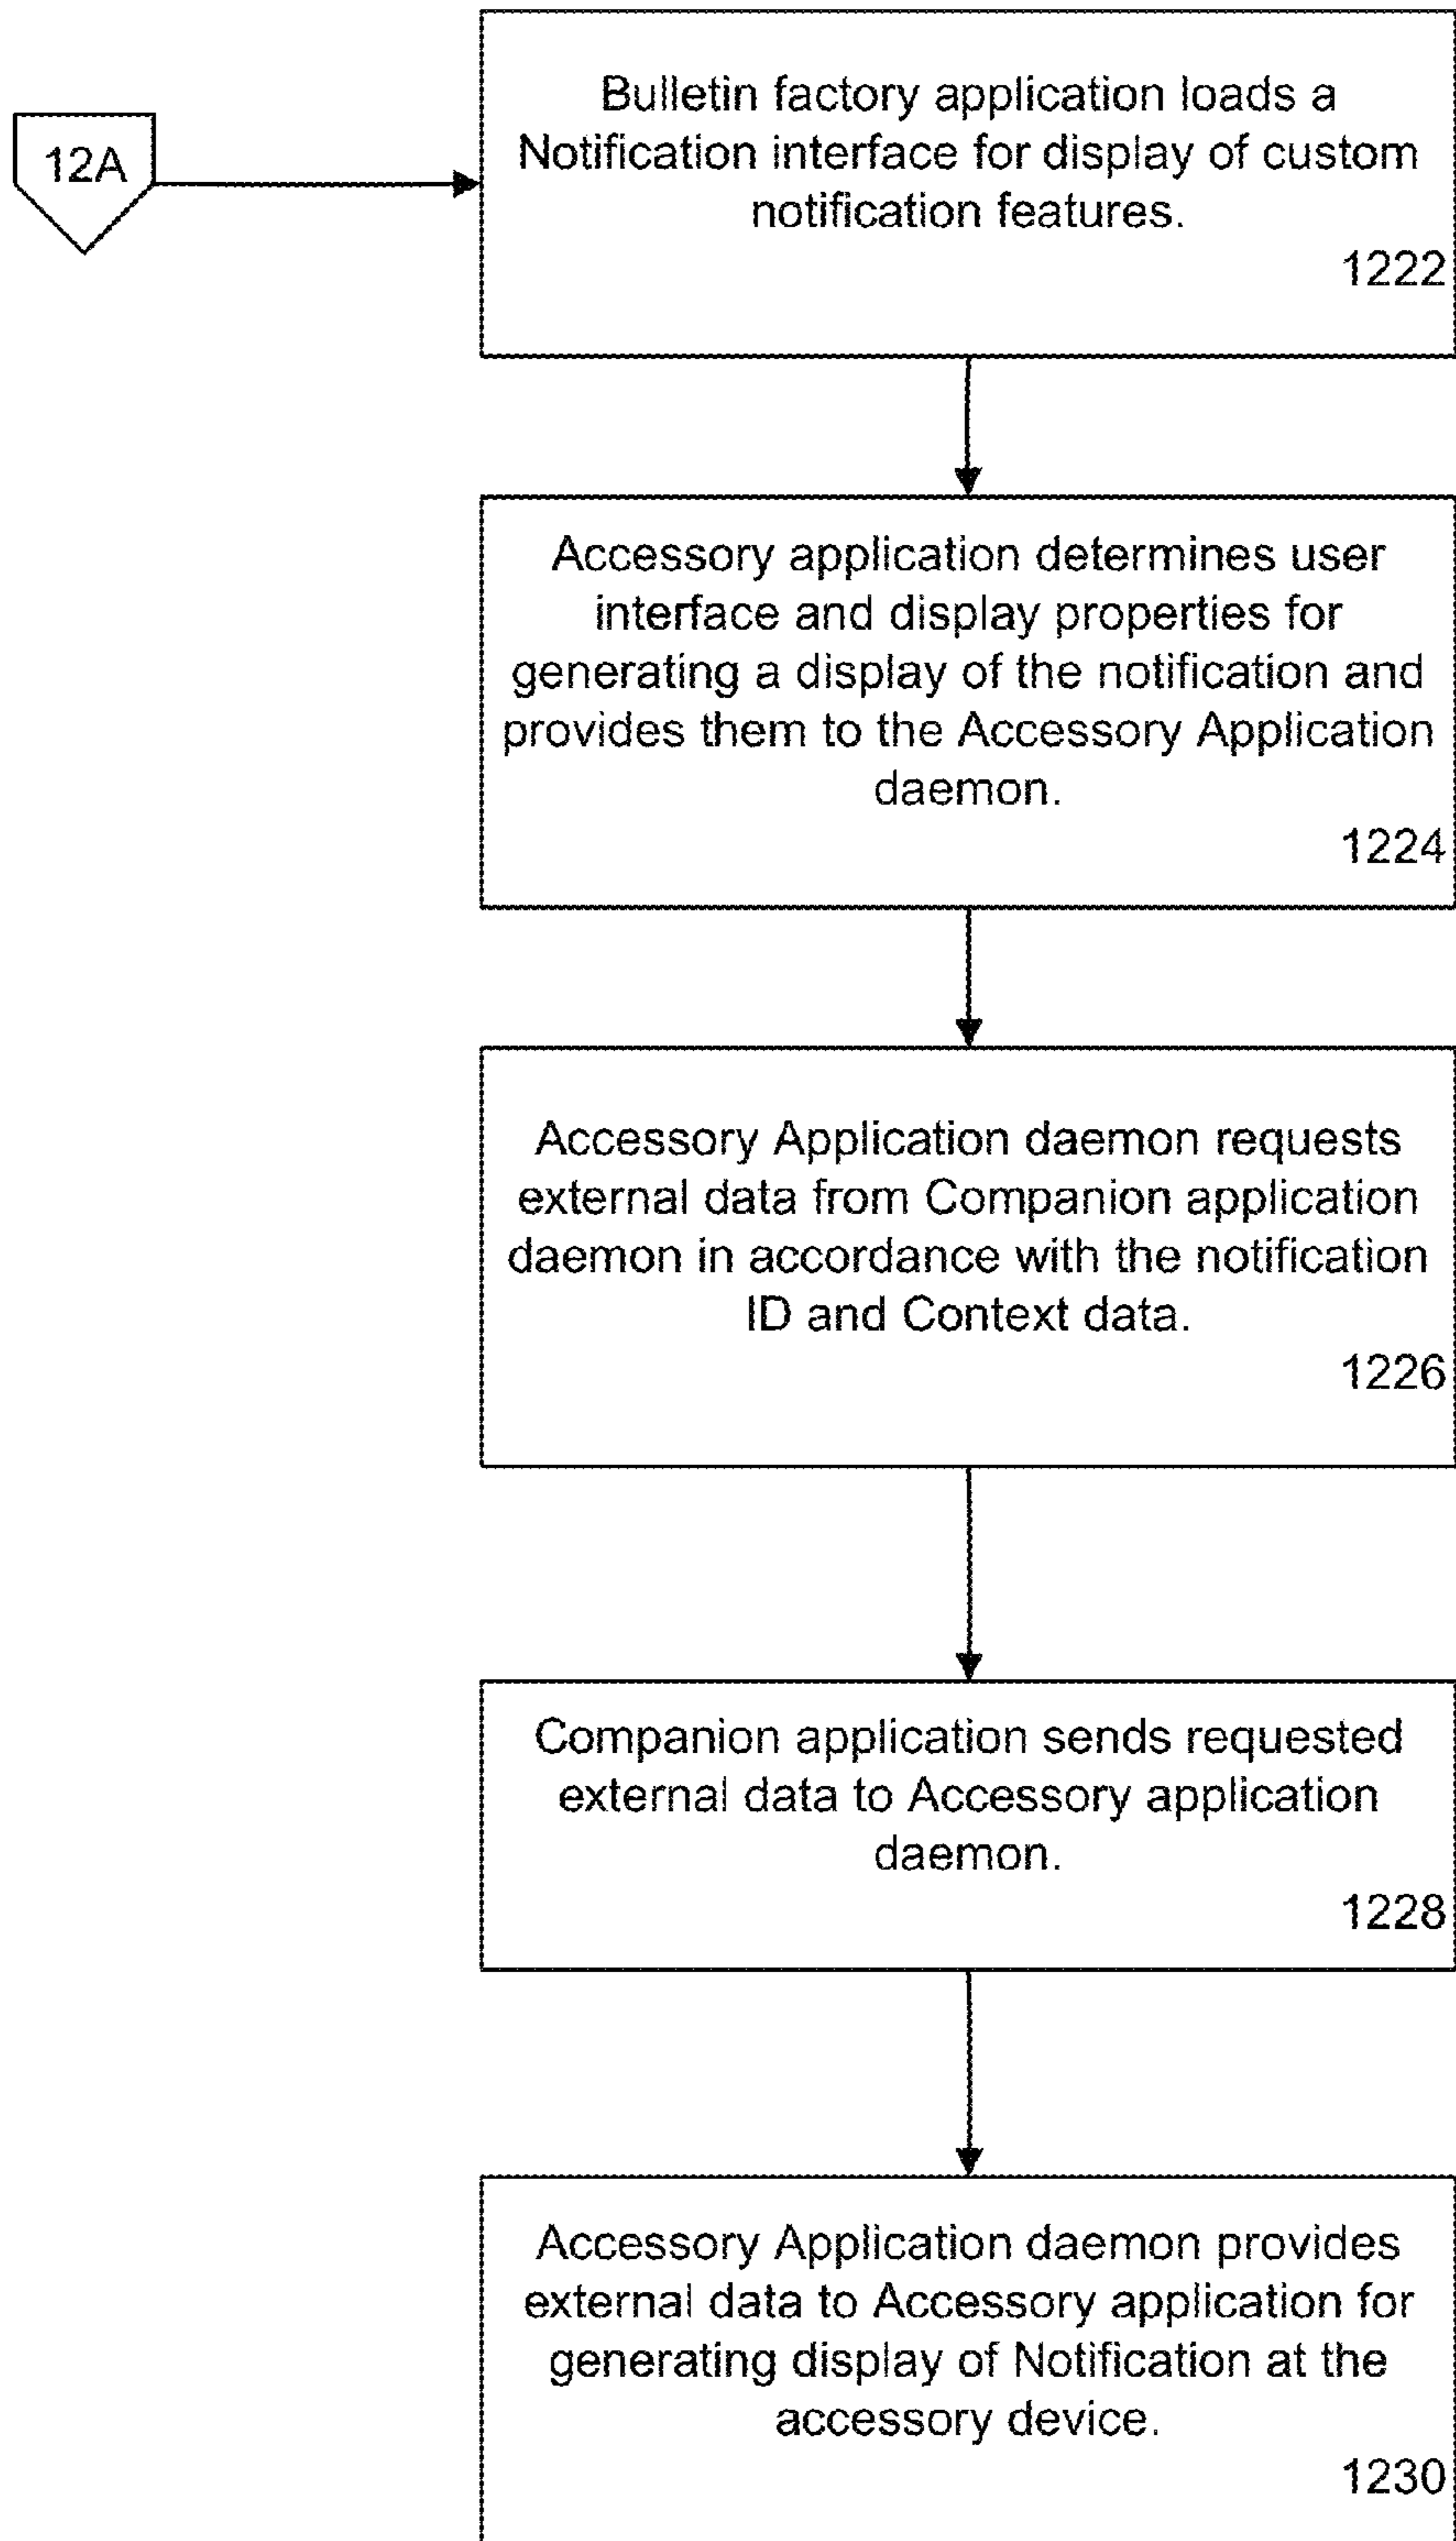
12A

Bulletin factory application loads a Notification interface for display of custom notification features.
1222

Accessory application determines user interface and display properties for generating a display of the notification and provides them to the Accessory Application daemon.
1224

Accessory Application daemon requests external data from Companion application daemon in accordance with the notification ID and Context data.
1226

Companion application sends requested external data to Accessory application daemon.
1228

Accessory Application daemon provides external data to Accessory application for generating display of Notification at the accessory device.
1230